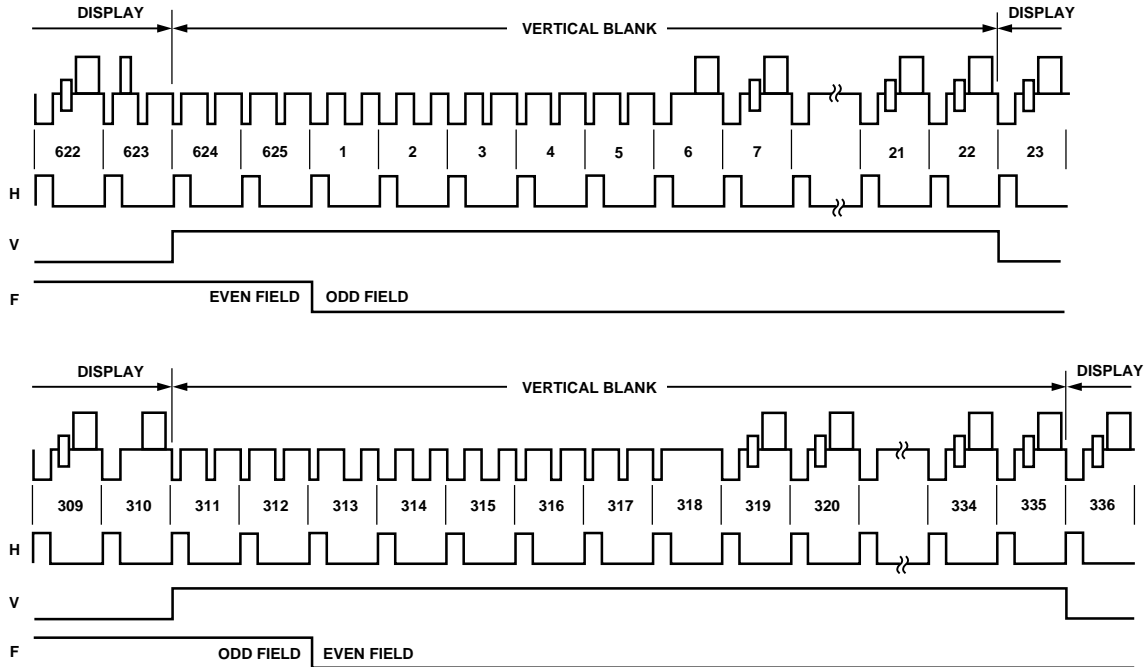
DISPLAY
VERTICAL BLANK
DISPLAY

622 623 624 625 1 2 3 4 5 6 7 21 22 23

H
V
F
EVEN FIELD
ODD FIELD

DISPLAY
VERTICAL BLANK
DISPLAY

309 310 311 312 313 314 315 316 317 318 319 320 334 335 336

H
V
F
ODD FIELD
EVEN FIELD